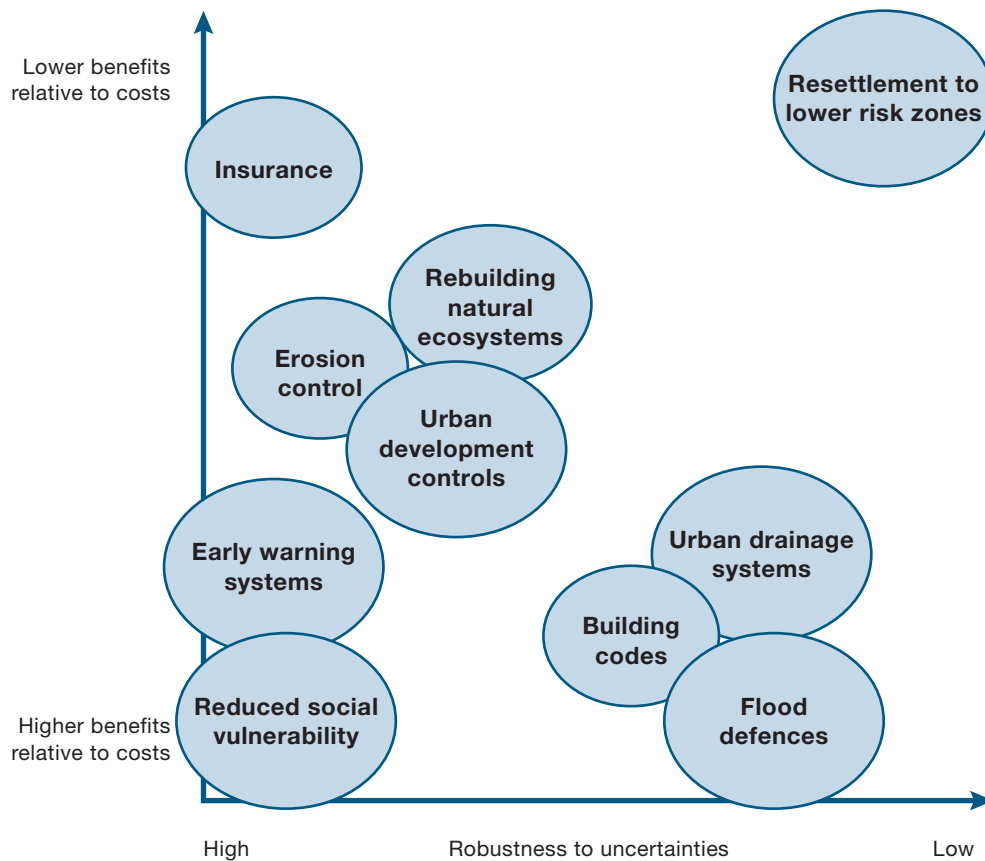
Lower benefits relative to costs

Resettlement to lower risk zones

Insurance

Rebuilding natural ecosystems

Erosion control

Urban development controls

Early warning systems

Urban drainage systems

Building codes

Reduced social vulnerability

Flood defences

Higher benefits relative to costs

High

Robustness to uncertainties

Low